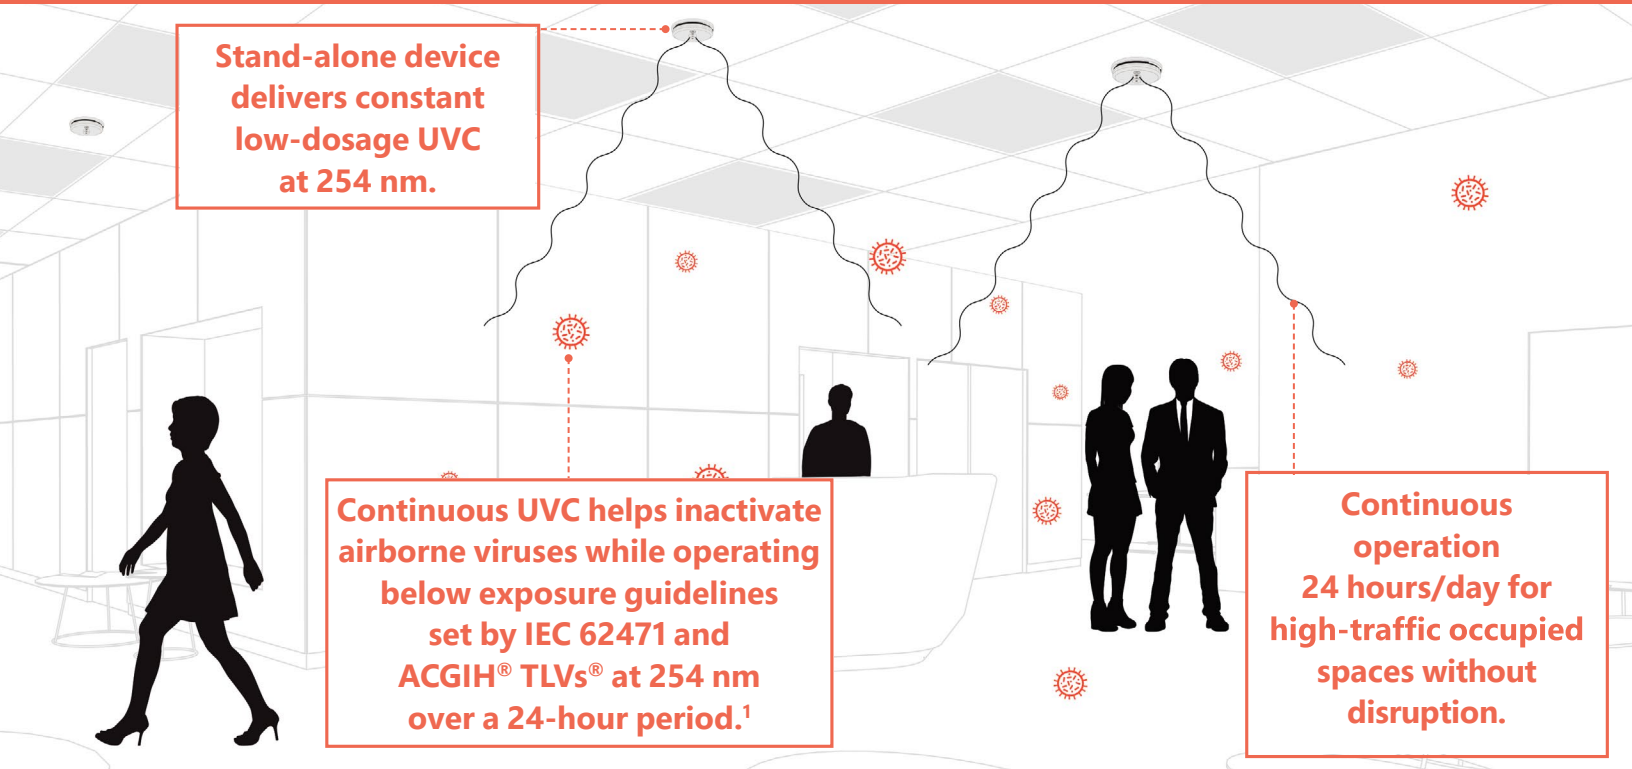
Stand-alone device delivers constant low-dosage UVC at 254 nm.

Continuous UVC helps inactivate airborne viruses while operating below exposure guidelines set by IEC 62471 and ACGIH® TLVs® at 254 nm over a 24-hour period.$^1$

Continuous operation 24 hours/day for high-traffic occupied spaces without disruption.